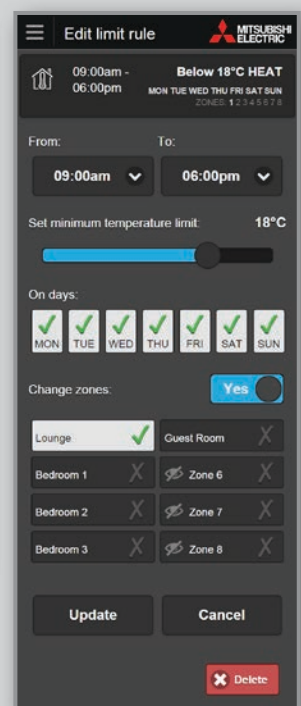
Edit limit rule

MITSUBISHI ELECTRIC

09:00am - 06:00pm

Below 18°C HEAT

MON TUE WED THU FRI SAT SUN

ZONES: 1 2 3 4 5 6 7 8

From:

To:

09:00am

06:00pm

Set minimum temperature limit:

18°C

On days:

MON TUE WED THU FRI SAT SUN

Change zones:

Yes

| | |
|---|---|
| Lounge | Guest Room |
| Bedroom 1 | Zone 6 |
| Bedroom 2 | Zone 7 |
| Bedroom 3 | Zone 8 |

Update

Cancel

Delete